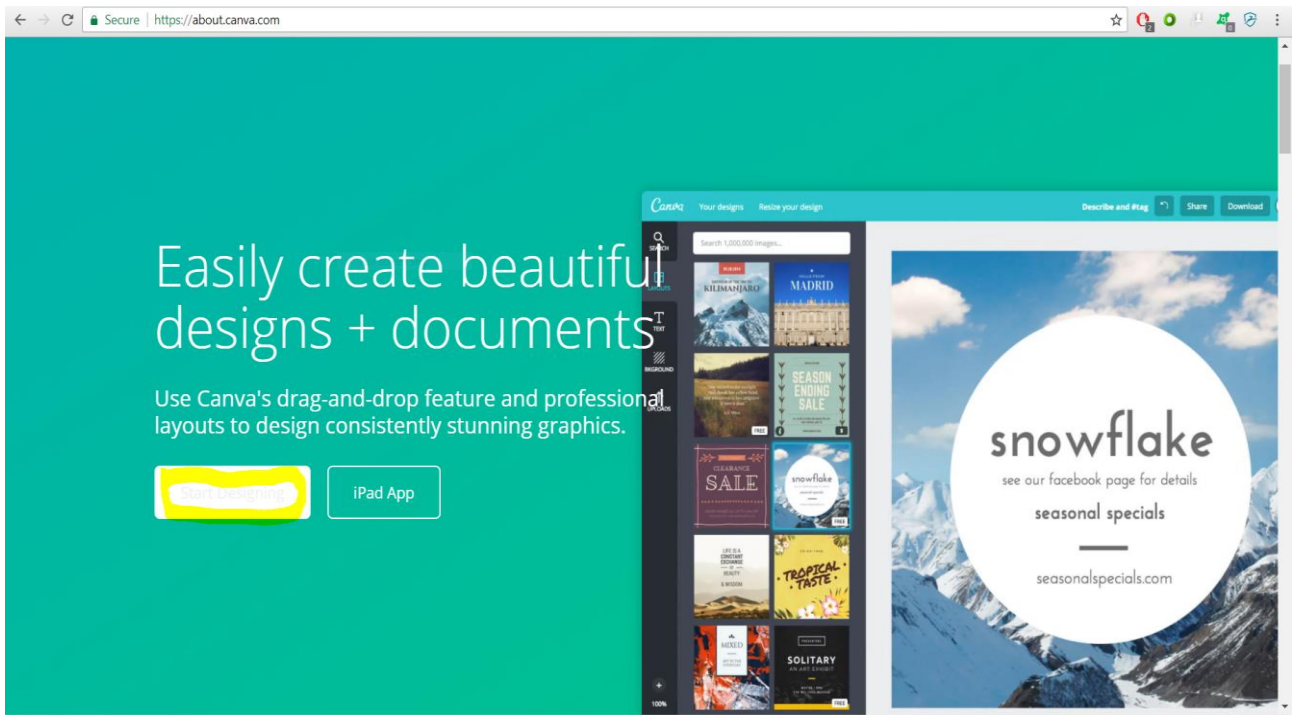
Secure | https://about.canva.com

Easily create beautiful designs + documents

Use Canva's drag-and-drop feature and professional layouts to design consistently stunning graphics.

Start Designing

iPad App

Canva Your designs Resize your design

Describe and #tag Share Download

SEARCH

LAYOUTS

TEXT

BKGROUND

UPLOADS

Search 1,000,000 images...

KILIMANJARO

MADRID

SEASON ENDING SALE

FREE

CLEARANCE SALE

snowflake

FREE

TROPICAL TASTE

MIXED

SOLITARY

FREE

100%

snowflake

see our facebook page for details

seasonal specials

seasonalspecials.com